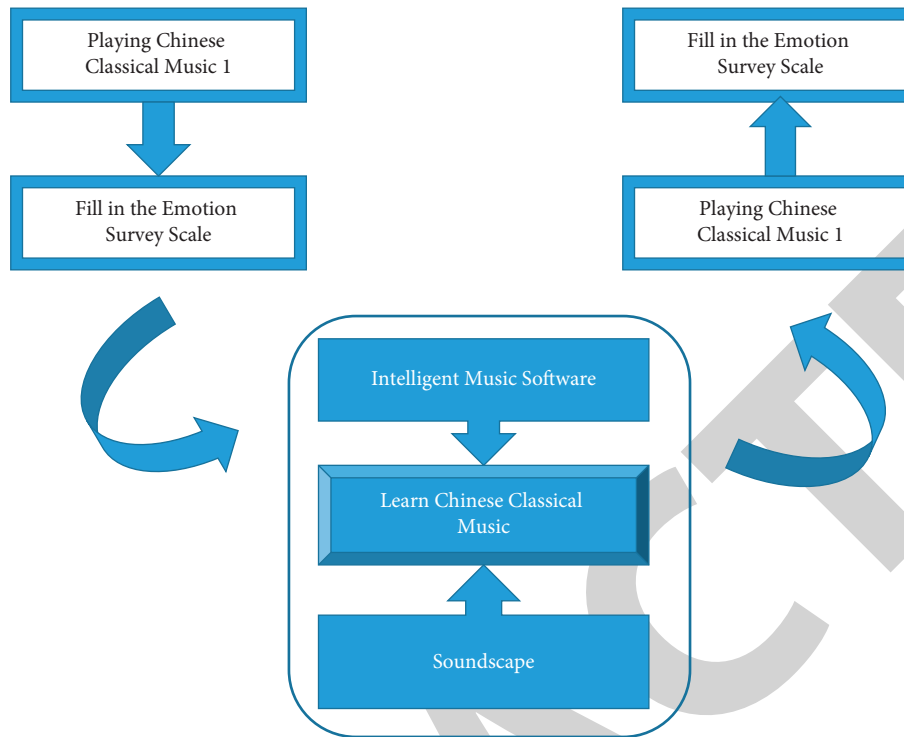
Playing Chinese Classical Music 1

Fill in the Emotion Survey Scale

Fill in the Emotion Survey Scale

Playing Chinese Classical Music 1

Intelligent Music Software

Learn Chinese Classical Music

Soundscape